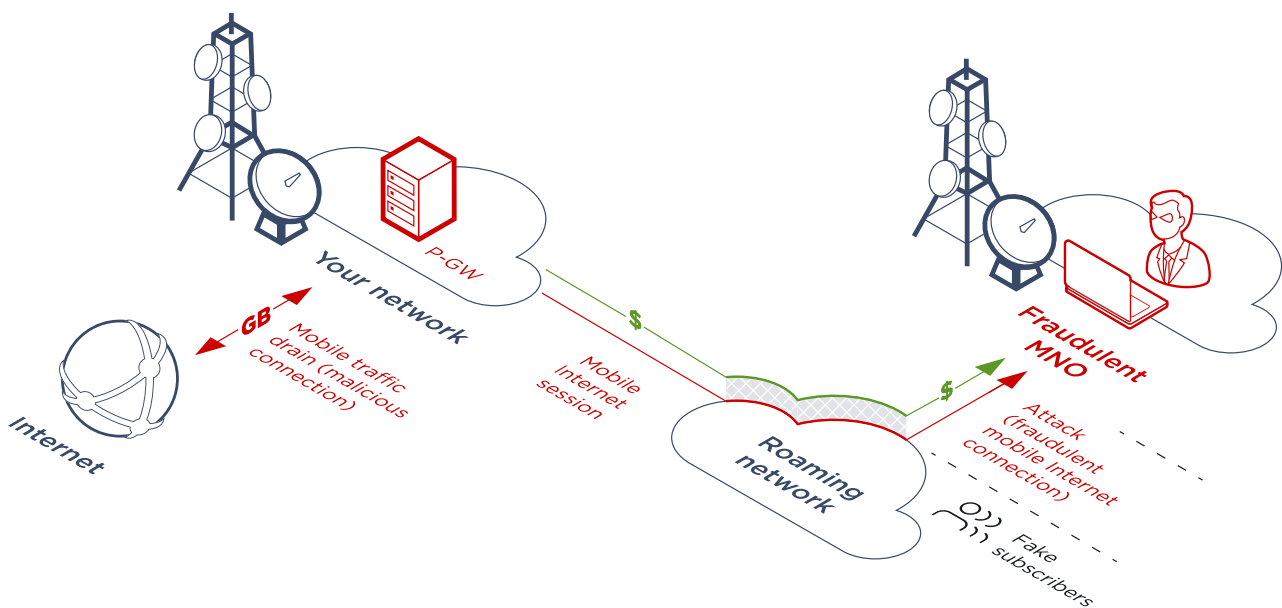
P-GW

Your network

GB

Mobile traffic drain (malicious connection)

Internet

$

Mobile Internet session

Roaming network

$

Fraudulent MNO

Attack (fraudulent mobile Internet connection)

Fake subscribers